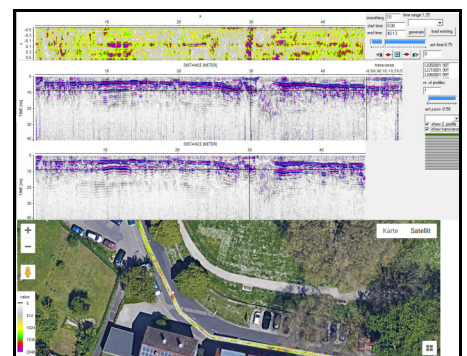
10 20 30 40

DISTANCE [METER]

10 20 30 40

DISTANCE [METER]

10 20 30 40

smoothing
time range 1.25
start time 0.00
end time 40.13
generate
load existing
act time 6.75
transverse
LUX0001 00T
LUX0001 00T
LUX0001 00T
nr. of profiles
act. posc. -0.50
show Z profile
show transverse

+
−
Karte
Satellit